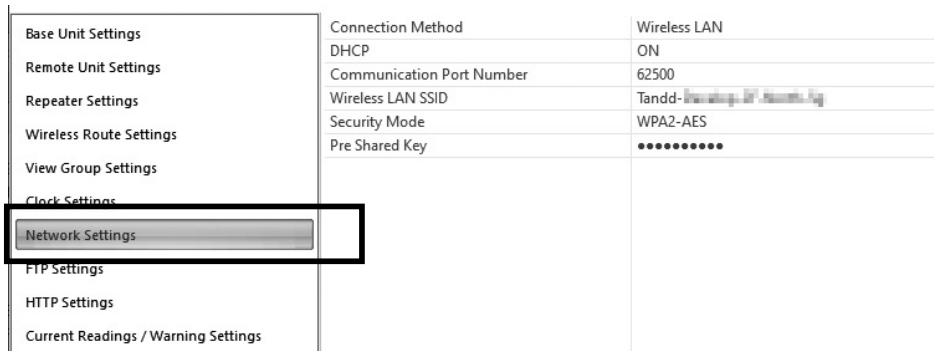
Base Unit Settings
Remote Unit Settings
Repeater Settings
Wireless Route Settings
View Group Settings
Clock Settings
Network Settings
FTP Settings
HTTP Settings
Current Readings / Warning Settings

| Connection Method | Wireless LAN |
|---|---|
| DHCP | ON |
| Communication Port Number | 62500 |
| Wireless LAN SSID | Tandd-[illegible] |
| Security Mode | WPA2-AES |
| Pre Shared Key | •••••••••• |